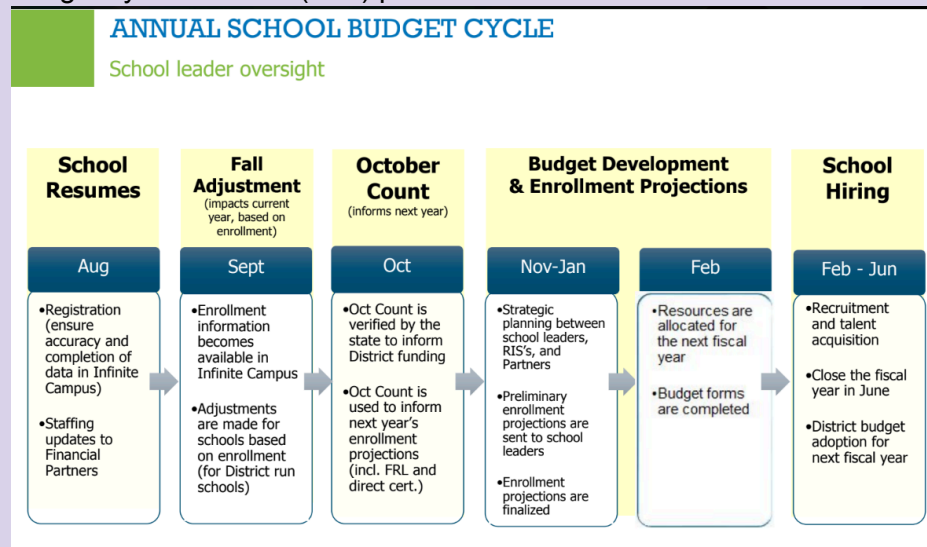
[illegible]

ANNUAL SCHOOL BUDGET CYCLE

School leader oversight

School Resumes

Aug

•Registration (ensure accuracy and completion of data in Infinite Campus)

•Staffing updates to Financial Partners

Fall Adjustment
(impacts current year, based on enrollment)

Sept

•Enrollment information becomes available in Infinite Campus

•Adjustments are made for schools based on enrollment (for District run schools)

October Count
(informs next year)

Oct

•Oct Count is verified by the state to inform District funding

•Oct Count is used to inform next year's enrollment projections (incl. FRL and direct cert.)

Budget Development & Enrollment Projections

Nov-Jan

•Strategic planning between school leaders, RIS's, and Partners

•Preliminary enrollment projections are sent to school leaders

•Enrollment projections are finalized

Feb

•Resources are allocated for the next fiscal year

•Budget forms are completed

School Hiring

Feb - Jun

•Recruitment and talent acquisition

•Close the fiscal year in June

•District budget adoption for next fiscal year